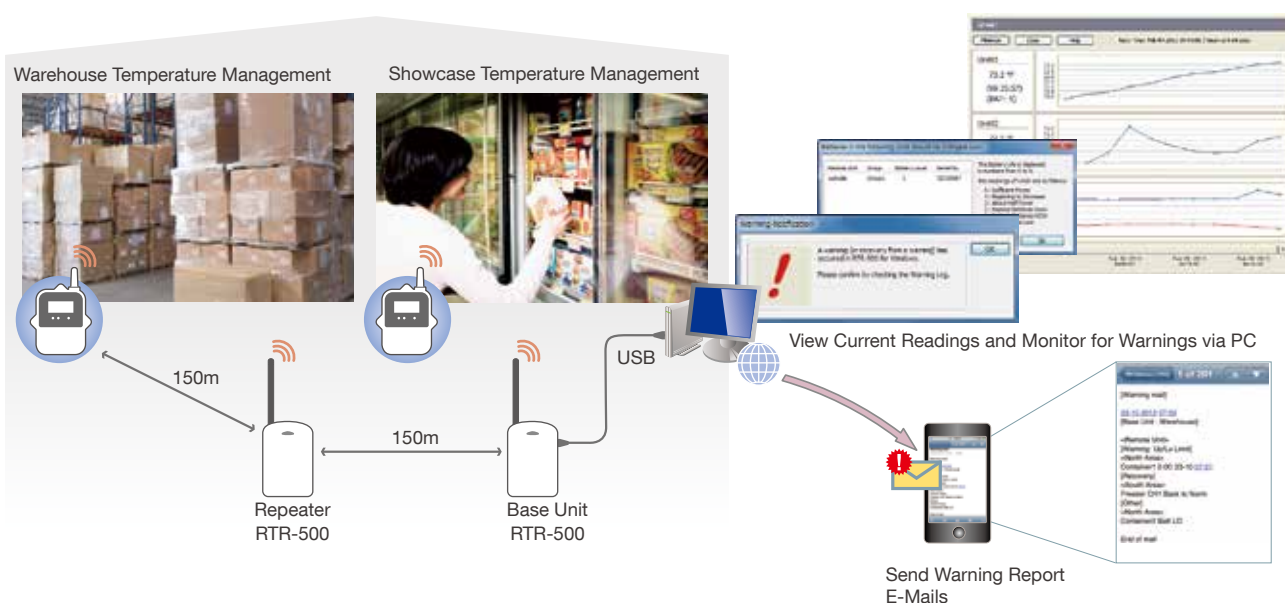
Warehouse Temperature Management

Showcase Temperature Management

150m

150m

USB

Repeater
RTR-500

Base Unit
RTR-500

Warning Notification

A warning (or recovery from a warning) has occurred in RTR-500 for Windows.

Please confirm by checking the Warning Log.

OK

View Current Readings and Monitor for Warnings via PC

[Warning mail]

[Base Unit : Warehouse]

<Remote Unit>
[Warning: Up/Lo Limit]
<North Area>
[Recovery]
<South Area>
[Other]
<North Area>

End of mail

Send Warning Report
E-Mails